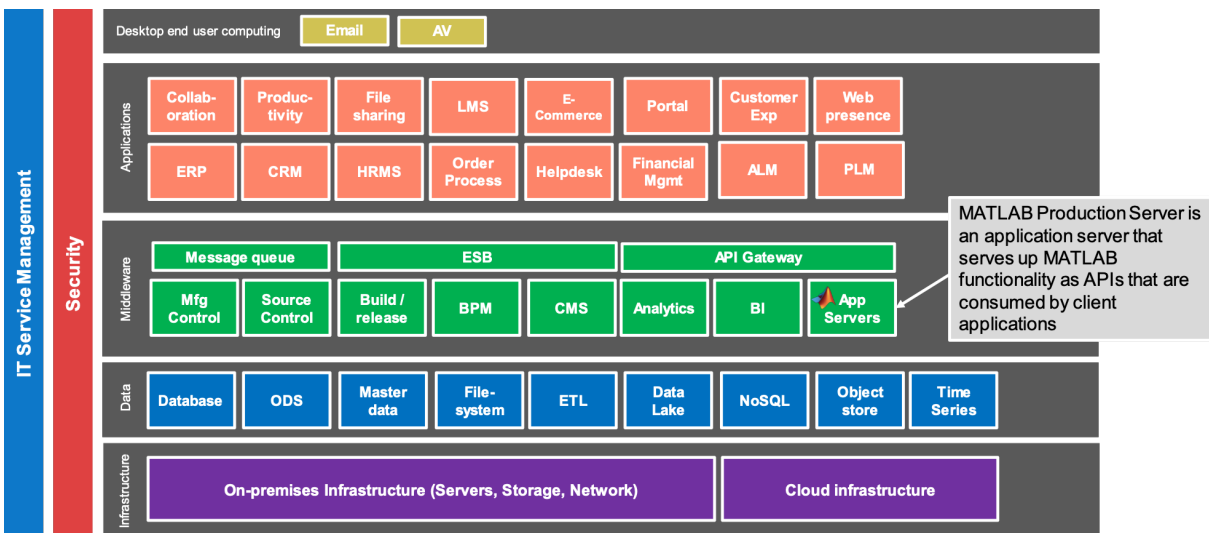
IT Service Management

Security

Desktop end user computing Email AV

Applications

Collaboration
Productivity
File sharing
LMS
E-Commerce
Portal
Customer Exp
Web presence
ERP
CRM
HRMS
Order Process
Helpdesk
Financial Mgmt
ALM
PLM

Middleware

Message queue
ESB
API Gateway
Mfg Control
Source Control
Build / release
BPM
CMS
Analytics
BI
App Servers

MATLAB Production Server is an application server that serves up MATLAB functionality as APIs that are consumed by client applications

Data

Database
ODS
Master data
File-system
ETL
Data Lake
NoSQL
Object store
Time Series

Infrastructure

On-premises Infrastructure (Servers, Storage, Network)
Cloud infrastructure